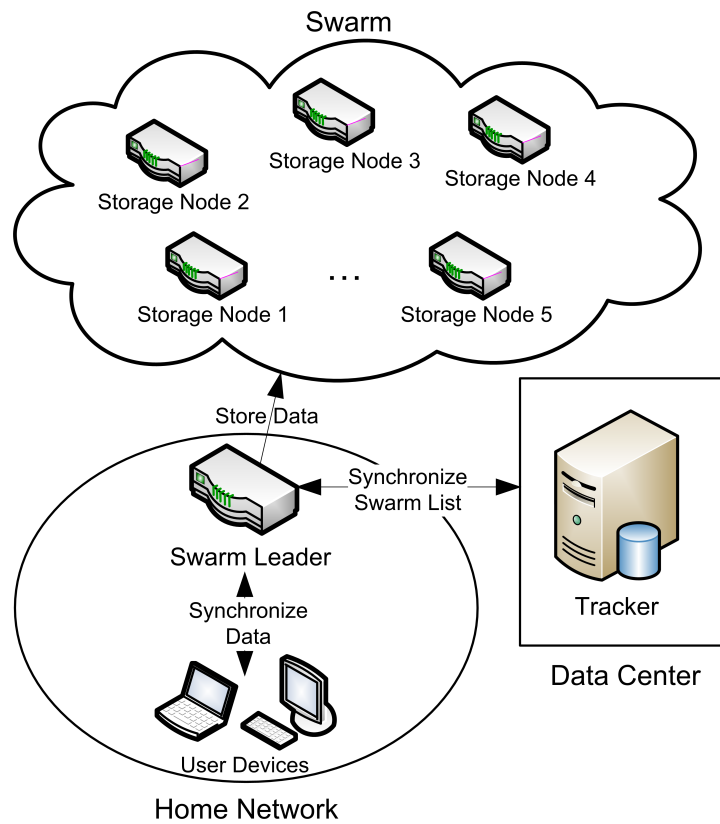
Swarm

Storage Node 3

Storage Node 2

Storage Node 4

Storage Node 1

...

Storage Node 5

Store Data

Synchronize Swarm List

Swarm Leader

Synchronize Data

User Devices

Home Network

Tracker

Data Center